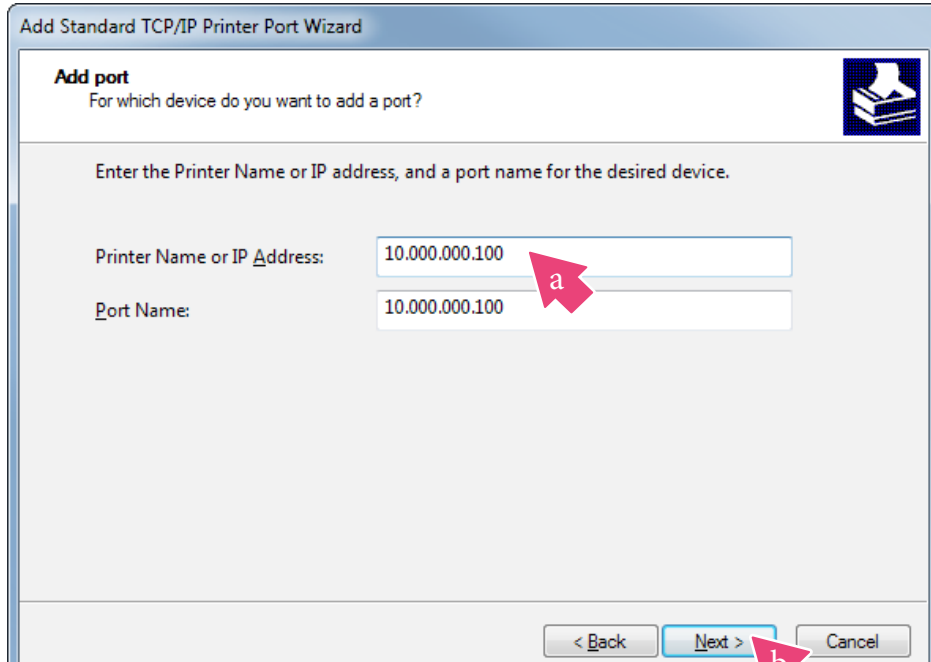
Add Standard TCP/IP Printer Port Wizard

Add port
For which device do you want to add a port?

Enter the Printer Name or IP address, and a port name for the desired device.

Printer Name or IP Address: 10.000.000.100

a

Port Name: 10.000.000.100

< Back

Next >

b

Cancel